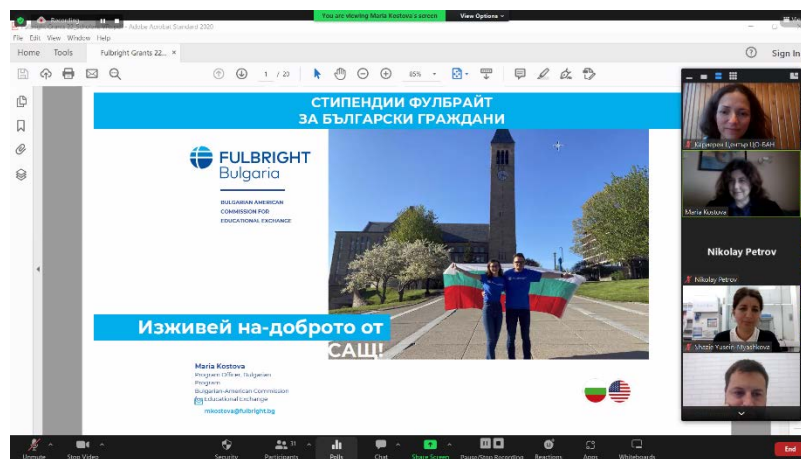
Recording
Adobe Acrobat Standard 2020
You are viewing Maria Kostova's screen
View Options
File Edit View Window Help
Home Tools Fulbright Grants 22... ×
Sign In
1 / 23
85%

СТИПЕНДИИ ФУЛБРАЙТ
ЗА БЪЛГАРСКИ ГРАЖДАНИ

FULBRIGHT
Bulgaria
BULGARIAN AMERICAN COMMISSION FOR EDUCATIONAL EXCHANGE

Изживей на-доброто от САЩ!

Maria Kostova
Program Officer, Bulgarian Program
Bulgarian-American Commission for Educational Exchange
mkostova@fulbright.bg

Кариерен Център ЦО-БАН
Maria Kostova
Nikolay Petrov
Nikolay Petrov
Sheyle Yusein-Mustafova

Unmute
Stop Video
Security
Participants 31
Polls
Chat
Share Screen
Pause/Stop Recording
Reactions
Apps
Whiteboards
End